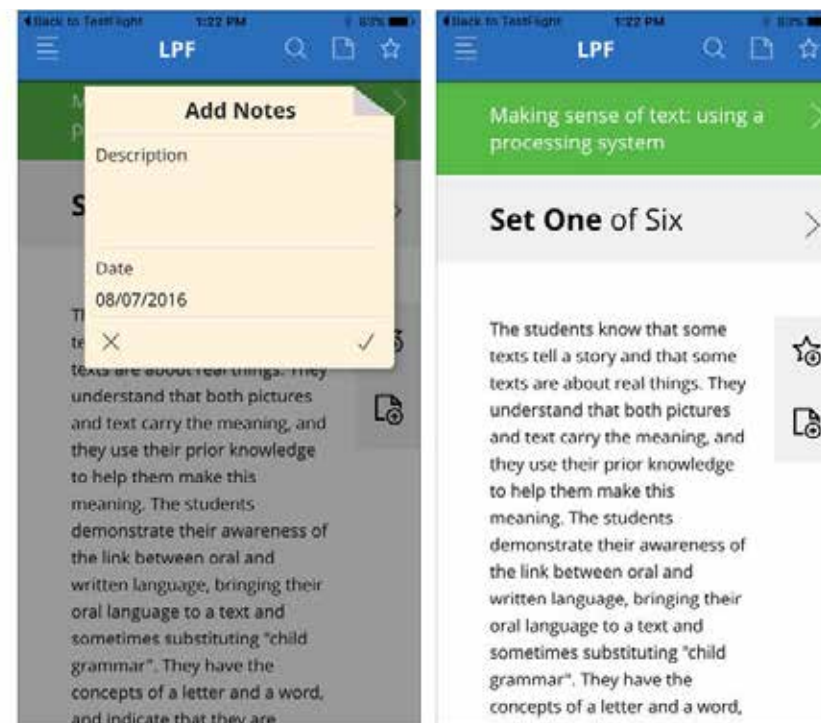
◀Back to TestFlight 1:22 PM 83%

LPF

M
P

Add Notes

Description

Date

08/07/2016

×

✓

S

Th
te
texts are about real things. They understand that both pictures and text carry the meaning, and they use their prior knowledge to help them make this meaning. The students demonstrate their awareness of the link between oral and written language, bringing their oral language to a text and sometimes substituting "child grammar". They have the concepts of a letter and a word, and indicate that they are

◀Back to TestFlight 1:22 PM 83%

LPF

Making sense of text: using a processing system

Set One of Six

The students know that some texts tell a story and that some texts are about real things. They understand that both pictures and text carry the meaning, and they use their prior knowledge to help them make this meaning. The students demonstrate their awareness of the link between oral and written language, bringing their oral language to a text and sometimes substituting "child grammar". They have the concepts of a letter and a word,